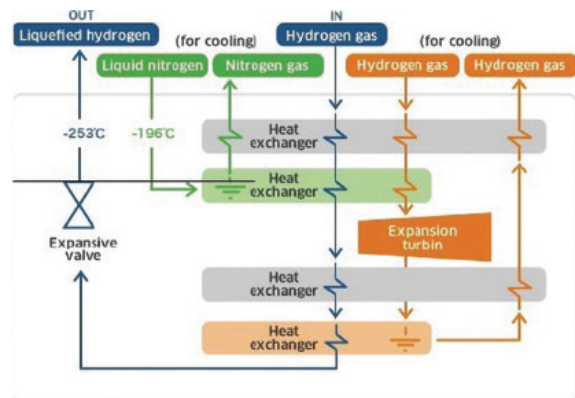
OUT
Liquefied hydrogen

(for cooling)
Liquid nitrogen
Nitrogen gas

IN
Hydrogen gas

(for cooling)
Hydrogen gas
Hydrogen gas

-253℃
-196℃

Heat exchanger

Heat exchanger

Expansive valve

Expansion turbin

Heat exchanger

Heat exchanger